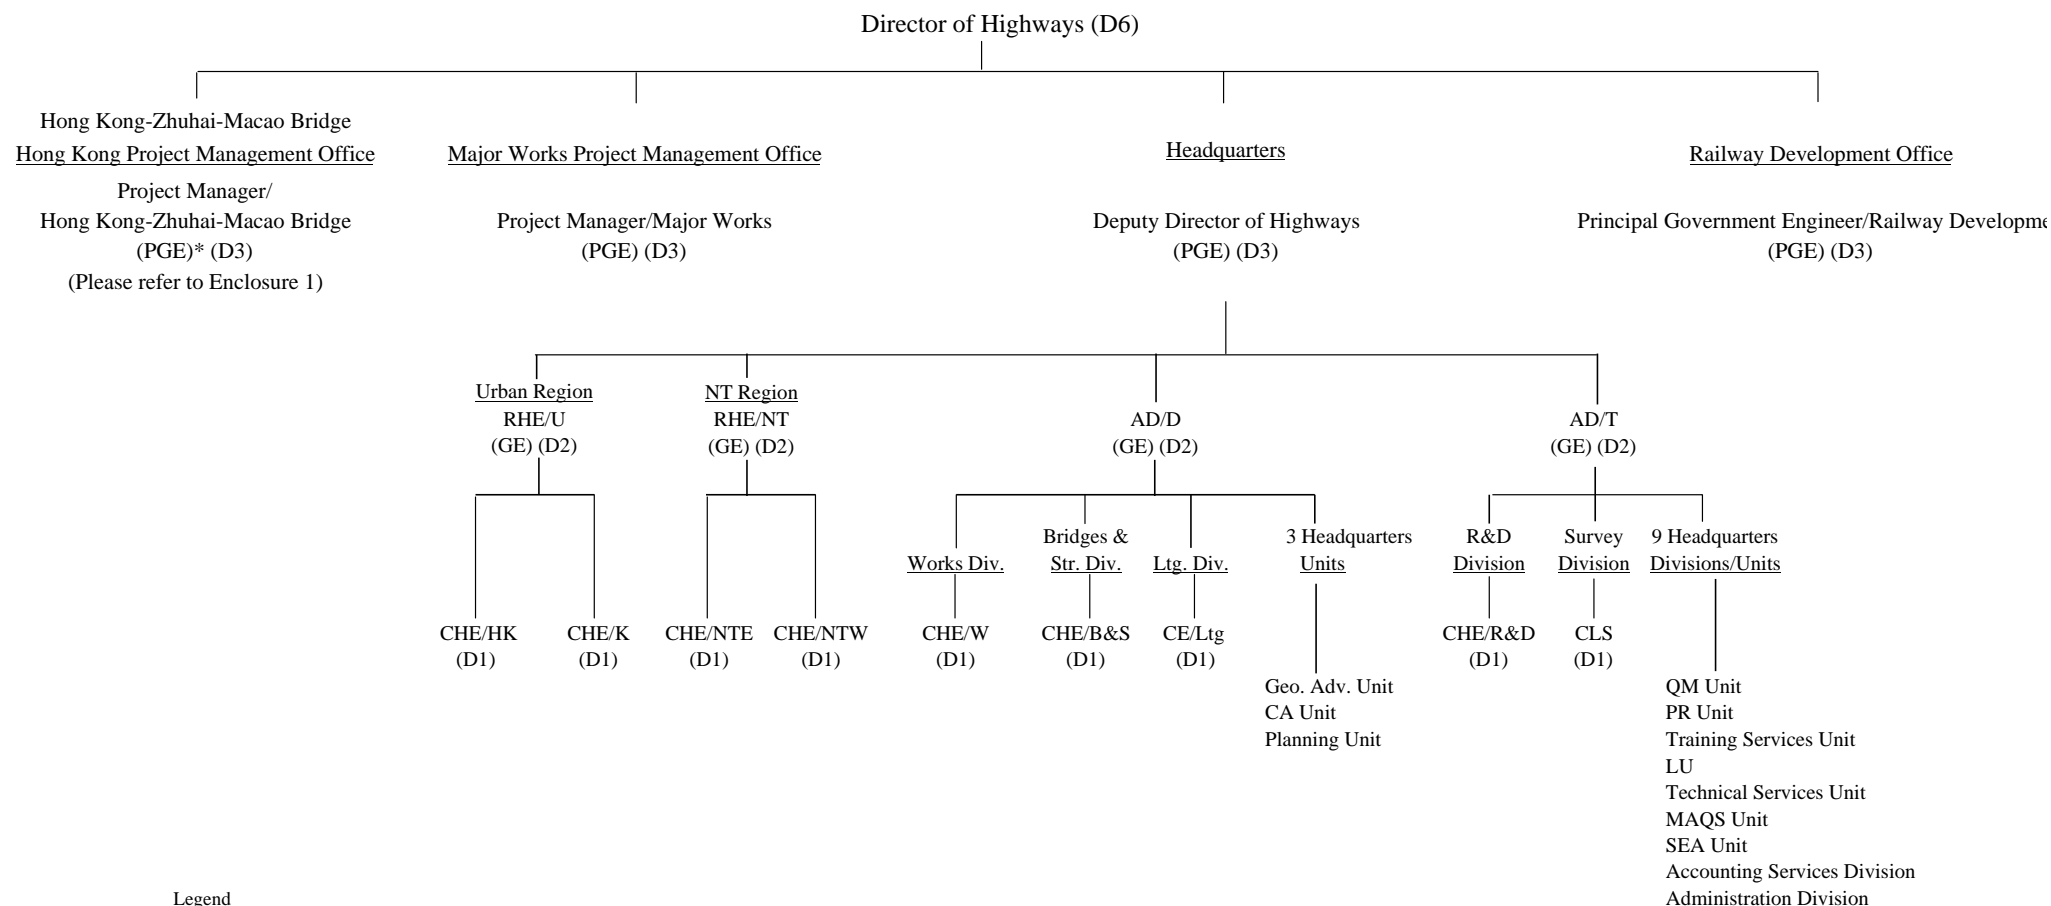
Director of Highways (D6)

Hong Kong-Zhuhai-Macao Bridge
Hong Kong Project Management Office
Project Manager/
Hong Kong-Zhuhai-Macao Bridge
(PGE)* (D3)
(Please refer to Enclosure 1)

Major Works Project Management Office
Project Manager/Major Works
(PGE) (D3)

Headquarters
Deputy Director of Highways
(PGE) (D3)

Railway Development Office
Principal Government Engineer/Railway Developme
(PGE) (D3)

Urban Region
RHE/U
(GE) (D2)

NT Region
RHE/NT
(GE) (D2)

AD/D
(GE) (D2)

AD/T
(GE) (D2)

CHE/HK
(D1)

CHE/K
(D1)

CHE/NTE
(D1)

CHE/NTW
(D1)

Works Div.
CHE/W
(D1)

Bridges &
Str. Div.
CHE/B&S
(D1)

Ltg. Div.
CE/Ltg
(D1)

3 Headquarters
Units
Geo. Adv. Unit
CA Unit
Planning Unit

R&D
Division
CHE/R&D
(D1)

Survey
Division
CLS
(D1)

9 Headquarters
Divisions/Units
QM Unit
PR Unit
Training Services Unit
LU
Technical Services Unit
MAQS Unit
SEA Unit
Accounting Services Division
Administration Division

Legend